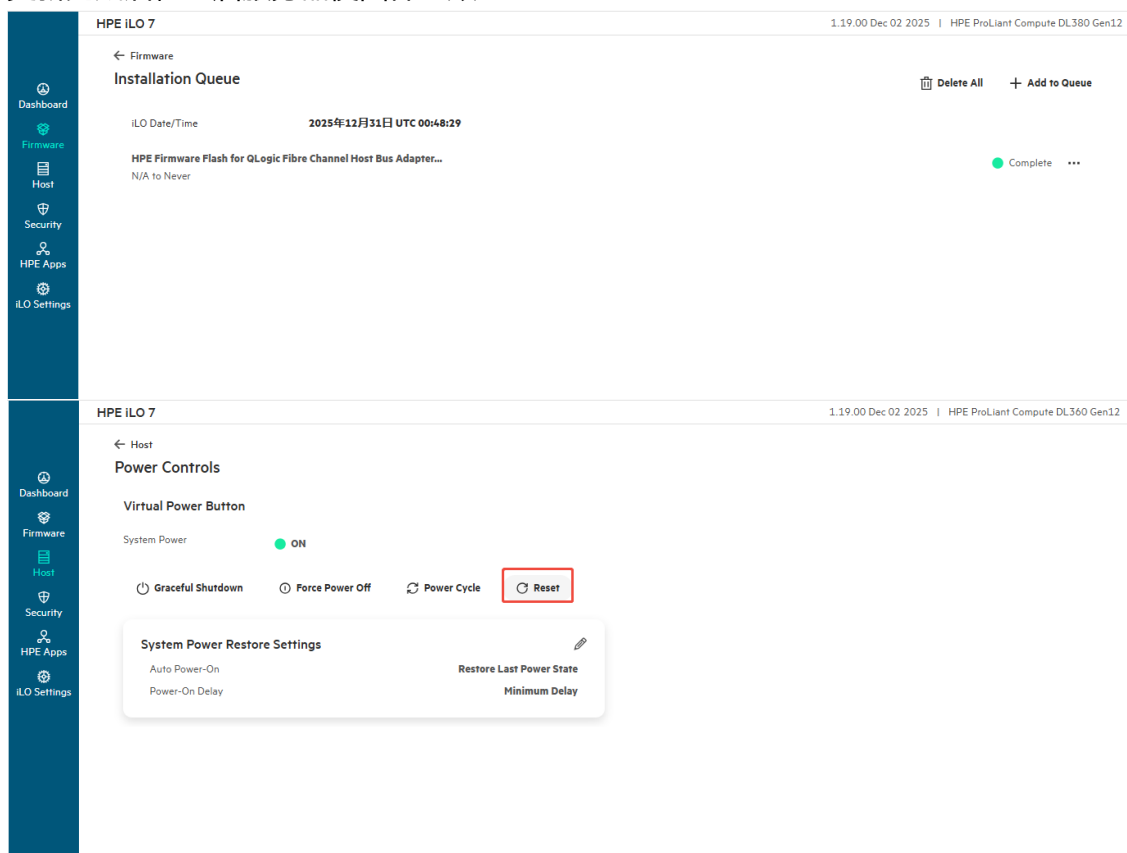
HPE iLO 7

1.19.00 Dec 02 2025 | HPE ProLiant Compute DL380 Gen12

Dashboard
Firmware
Host
Security
HPE Apps
iLO Settings

← Firmware

Installation Queue

Delete All
+ Add to Queue

iLO Date/Time
2025年12月31日 UTC 00:48:29

HPE Firmware Flash for QLogic Fibre Channel Host Bus Adapter...
N/A to Never

Complete ...

HPE iLO 7

1.19.00 Dec 02 2025 | HPE ProLiant Compute DL360 Gen12

Dashboard
Firmware
Host
Security
HPE Apps
iLO Settings

← Host

Power Controls

Virtual Power Button

System Power
ON

Graceful Shutdown
Force Power Off
Power Cycle
Reset

System Power Restore Settings

| Auto Power-On | Restore Last Power State |
|---|---|
| Power-On Delay | Minimum Delay |